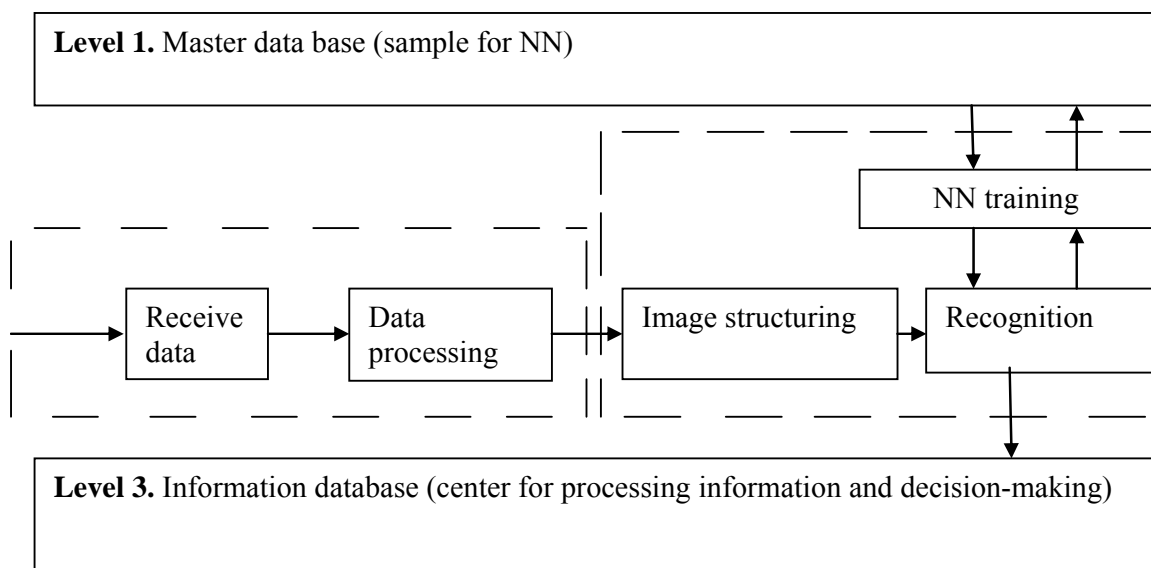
**Level 1.** Master data base (sample for NN)

NN training

Receive data

Data processing

Image structuring

Recognition

**Level 3.** Information database (center for processing information and decision-making)